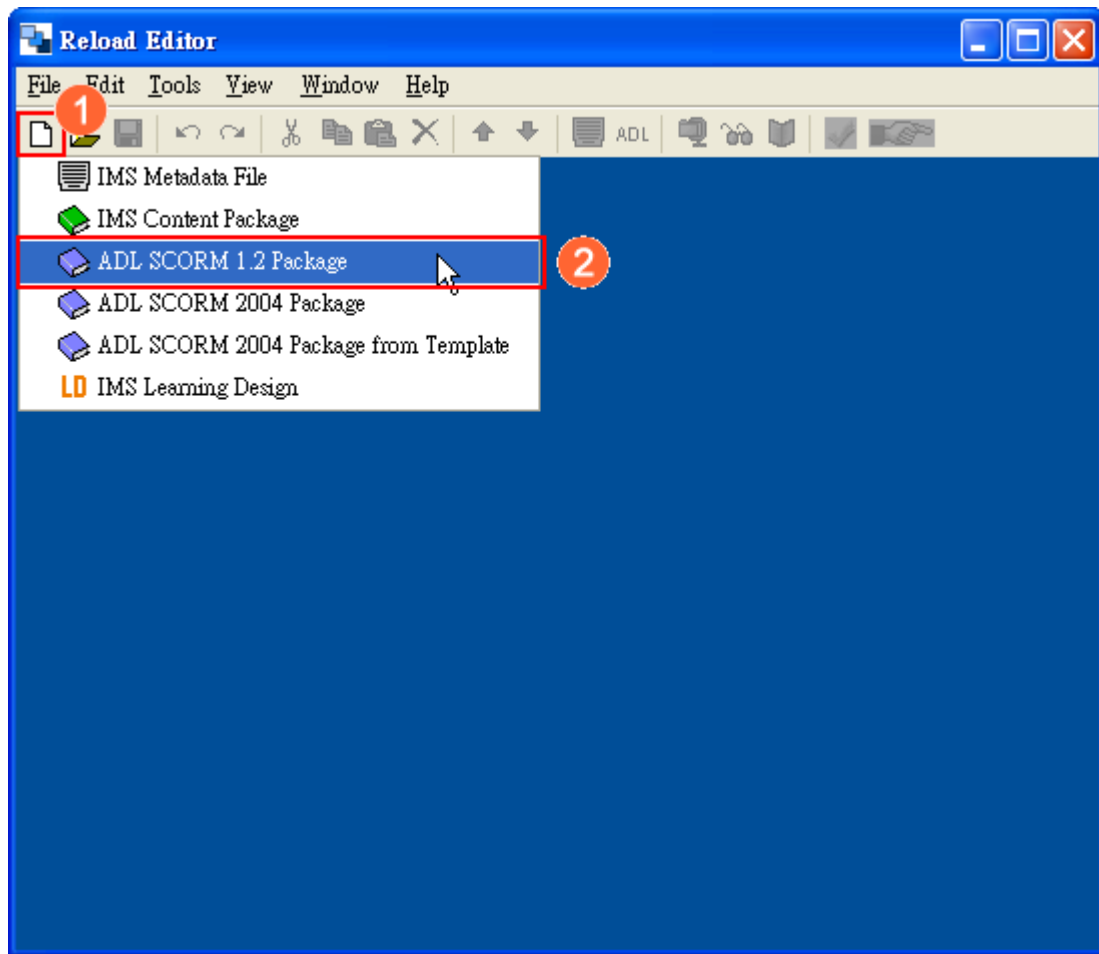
Reload Editor

File Edit Tools View Window Help

1

ADL

IMS Metadata File
IMS Content Package
ADL SCORM 1.2 Package
2
ADL SCORM 2004 Package
ADL SCORM 2004 Package from Template
LD IMS Learning Design